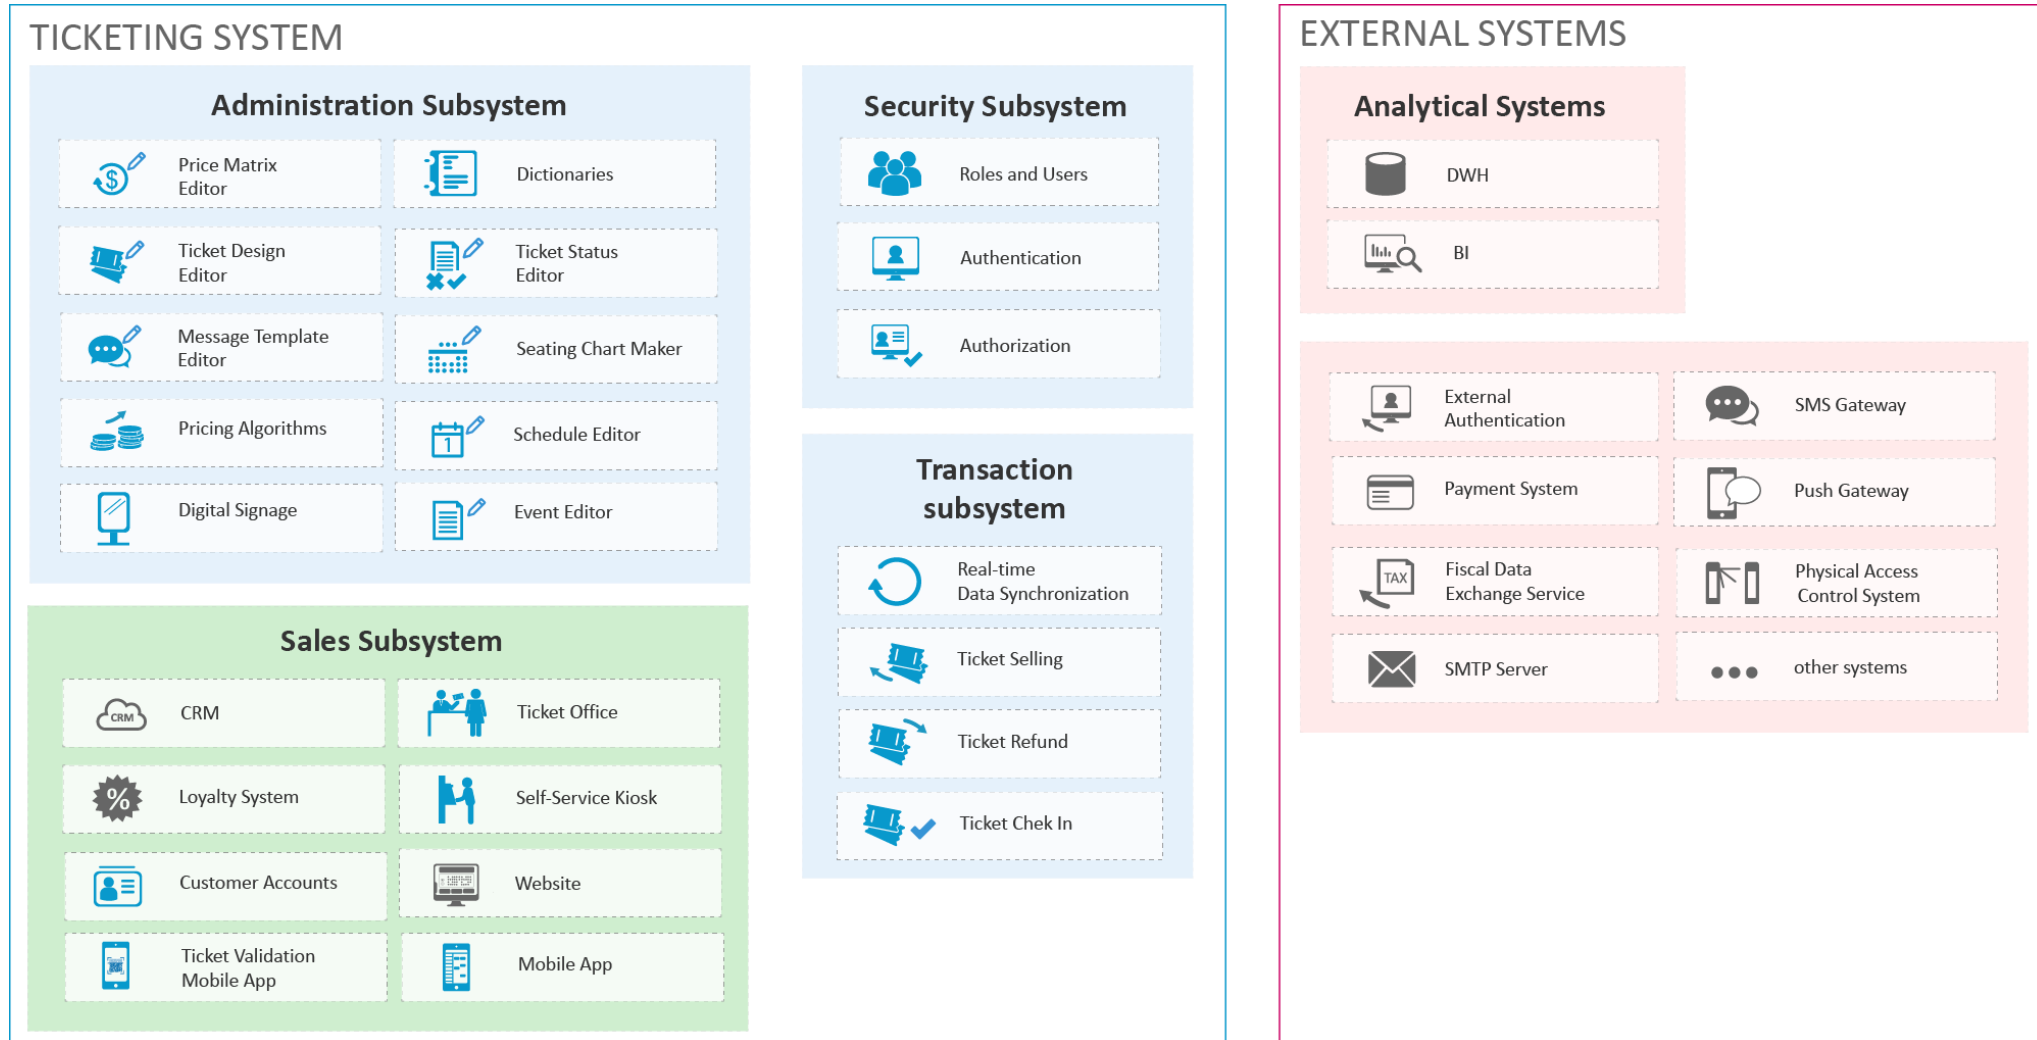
TICKETING SYSTEM

Administration Subsystem

Price Matrix Editor

Dictionaries

Ticket Design Editor

Ticket Status Editor

Message Template Editor

Seating Chart Maker

Pricing Algorithms

Schedule Editor

Digital Signage

Event Editor

Sales Subsystem

CRM

CRM

Ticket Office

Loyalty System

Self-Service Kiosk

Customer Accounts

Website

Ticket Validation Mobile App

Mobile App

Security Subsystem

Roles and Users

Authentication

Authorization

Transaction subsystem

Real-time Data Synchronization

Ticket Selling

Ticket Refund

Ticket Chek In

EXTERNAL SYSTEMS

Analytical Systems

DWH

BI

External Authentication

SMS Gateway

Payment System

Push Gateway

TAX

Fiscal Data Exchange Service

Physical Access Control System

SMTP Server

other systems